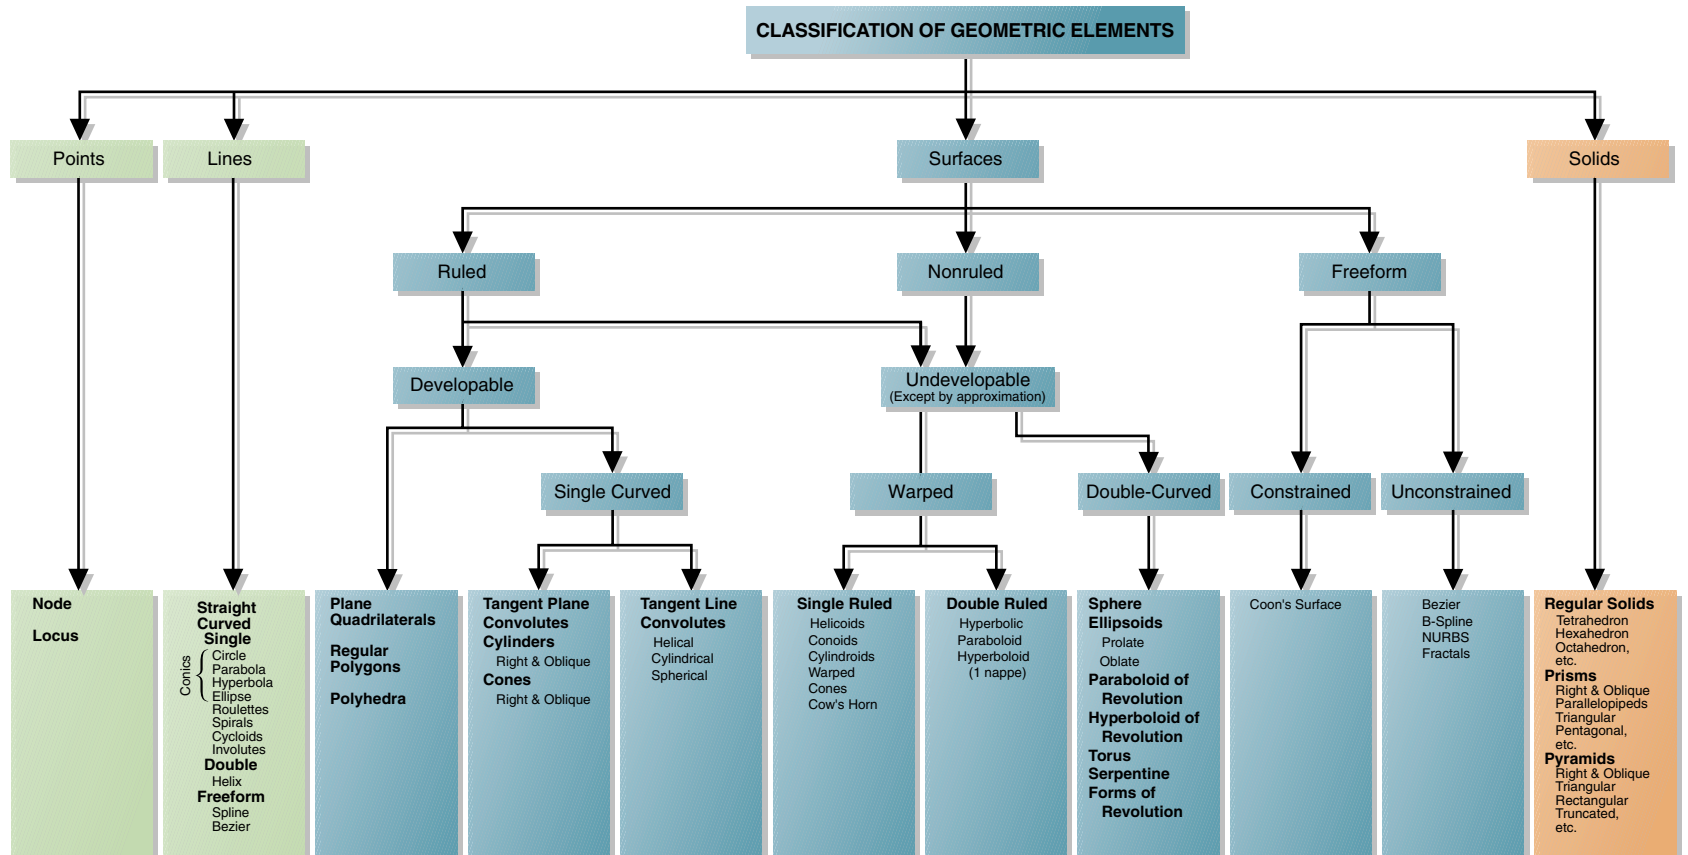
CLASSIFICATION OF GEOMETRIC ELEMENTS

Points

Lines

Surfaces

Solids

Ruled

Nonruled

Freeform

Developable

Undevelopable
(Except by approximation)

Single Curved

Warped

Double-Curved

Constrained

Unconstrained

Node

Locus

Straight
Curved
Single
Conics
Circle
Parabola
Hyperbola
Ellipse
Roulettes
Spirals
Cycloids
Involutes
Double
Helix
Freeform
Spline
Bezier

Plane
Quadrilaterals

Regular
Polygons

Polyhedra

Tangent Plane
Convolutes
Cylinders
Right & Oblique
Cones
Right & Oblique

Tangent Line
Convolutes
Helical
Cylindrical
Spherical

Single Ruled
Helicoids
Conoids
Cylindroids
Warped
Cones
Cow's Horn

Double Ruled
Hyperbolic
Paraboloid
Hyperboloid
(1 nappe)

Sphere
Ellipsoids
Prolate
Oblate
Paraboloid of
Revolution
Hyperboloid of
Revolution
Torus
Serpentine
Forms of
Revolution

Coon's Surface

Bezier
B-Spline
NURBS
Fractals

Regular Solids
Tetrahedron
Hexahedron
Octahedron,
etc.
Prisms
Right & Oblique
Parallelopipeds
Triangular
Pentagonal,
etc.
Pyramids
Right & Oblique
Triangular
Rectangular
Truncated,
etc.